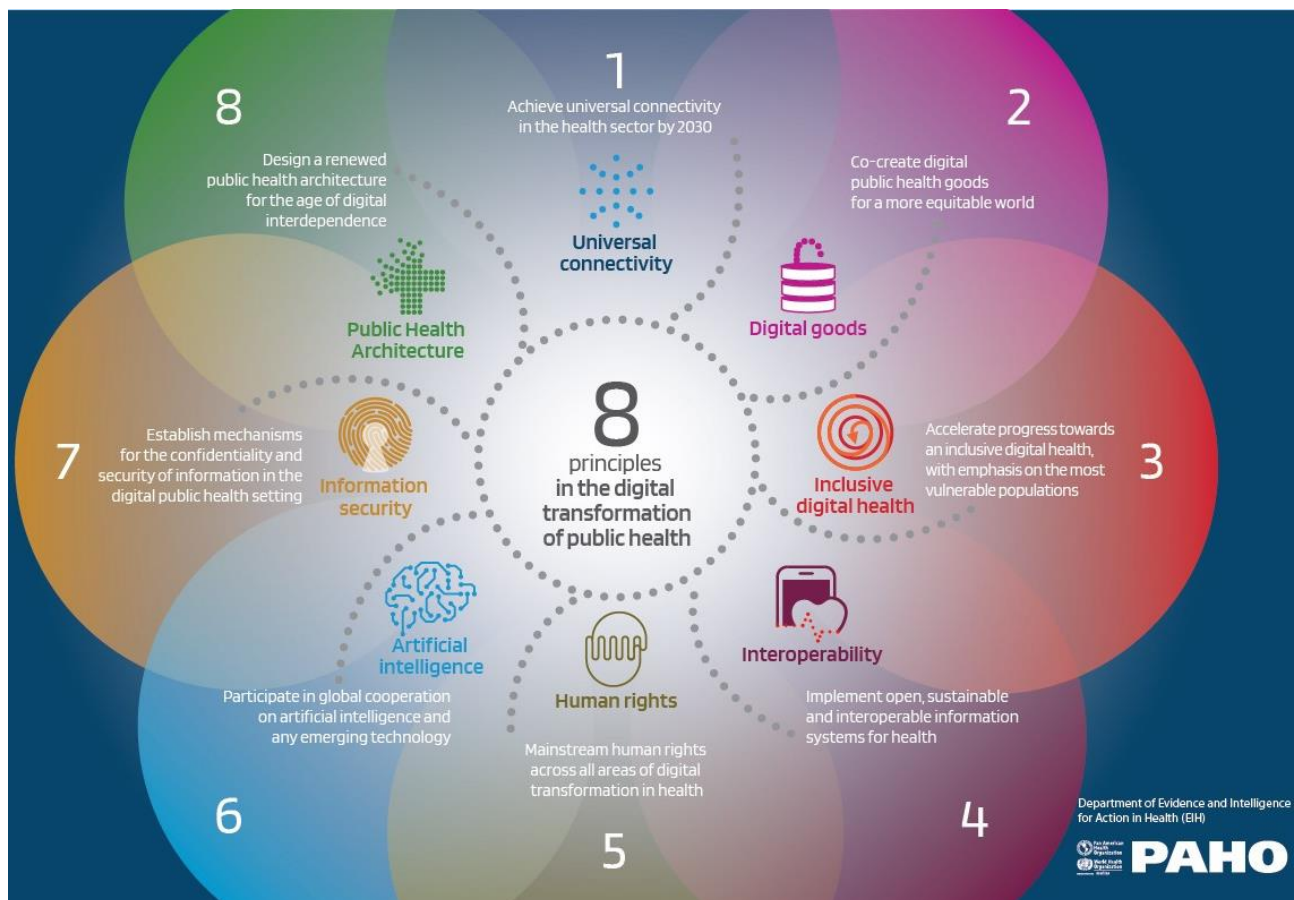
1
Achieve universal connectivity in the health sector by 2030

Universal connectivity

2
Co-create digital public health goods for a more equitable world

Digital goods

3
Accelerate progress towards an inclusive digital health, with emphasis on the most vulnerable populations

Inclusive digital health

4
Implement open, sustainable and interoperable information systems for health

Interoperability

5
Mainstream human rights across all areas of digital transformation in health

Human rights

6
Participate in global cooperation on artificial intelligence and any emerging technology

Artificial intelligence

7
Establish mechanisms for the confidentiality and security of information in the digital public health setting

Information security

8
Design a renewed public health architecture for the age of digital interdependence

Public Health Architecture

8
principles
in the digital transformation of public health

Department of Evidence and Intelligence for Action in Health (EIH)

Pan American Health Organization
World Health Organization
PAHO